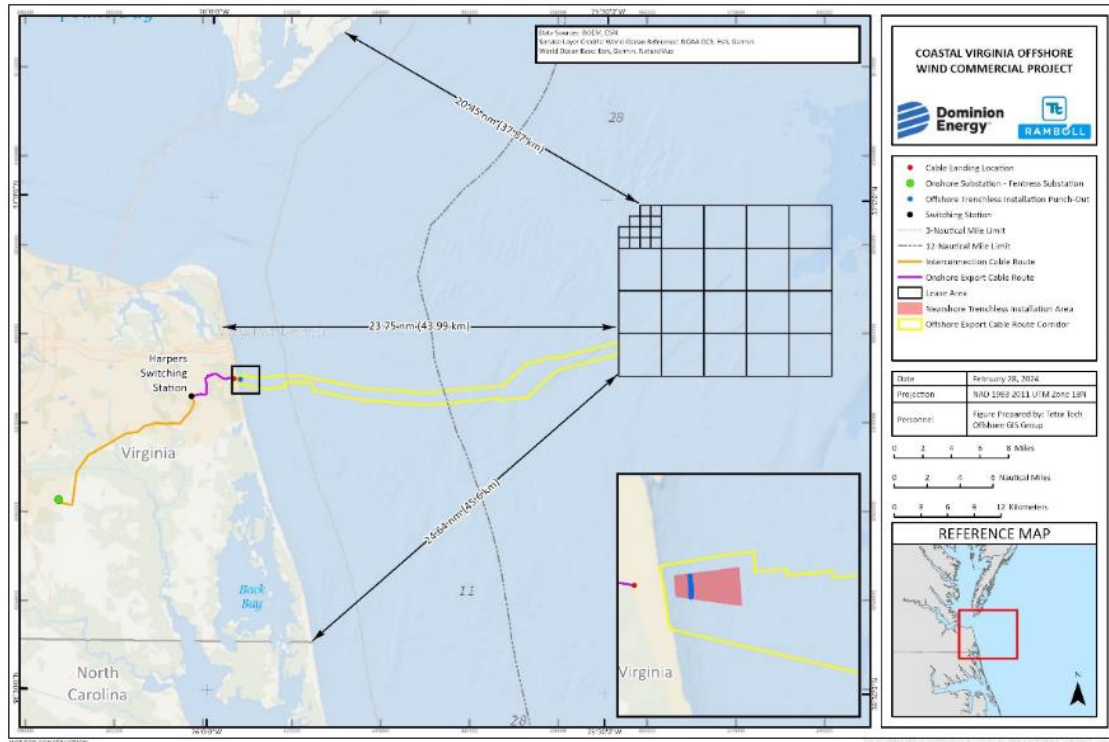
Data Sources: BOEM, ESRI
Service Layer Credits: World Ocean Reference: NOAA OCS, Esri, Garmin
World Ocean Base: Esri, Garmin, NaturalVue

28

20.45 nm (37.87 km)

23.75 nm (43.99 km)

24.64 nm (45.6 km)

Harpers Switching Station

Virginia

Back Bay

11

North Carolina

28

Virginia

N

COASTAL VIRGINIA OFFSHORE WIND COMMERCIAL PROJECT

Dominion Energy

RAMBOLL

Cable Landing Location
Onshore Substation - Fentress Substation
Offshore Trenchless Installation Punch-Out
Switching Station
3-Nautical Mile Limit
12-Nautical Mile Limit
Interconnection Cable Route
Onshore Export Cable Route
Lease Area
Nearshore Trenchless Installation Area
Offshore Export Cable Route Corridor

| Date | February 28, 2024 |
|---|---|
| Projection | NAD 1983 2011 UTM Zone 18N |
| Personnel | Figure Prepared by: Tetra Tech Offshore GIS Group |

0 2 4 6 8 Miles
0 2 4 8 Nautical Miles
0 3 6 9 12 Kilometers

REFERENCE MAP